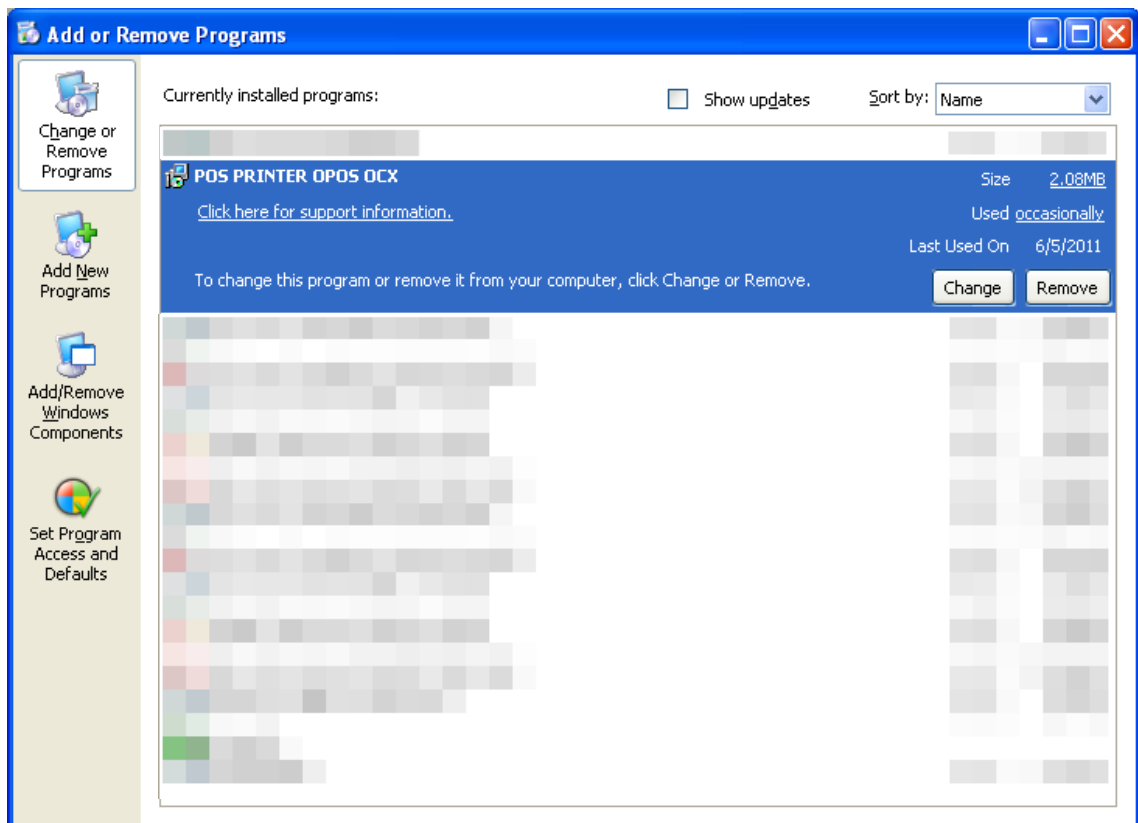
Add or Remove Programs

Change or Remove Programs

Add New Programs

Add/Remove Windows Components

Set Program Access and Defaults

Currently installed programs:

Show updates

Sort by: Name

POS PRINTER OPOS OCX

Size 2.08MB

Click here for support information.

Used occasionally

Last Used On 6/5/2011

To change this program or remove it from your computer, click Change or Remove.

Change

Remove